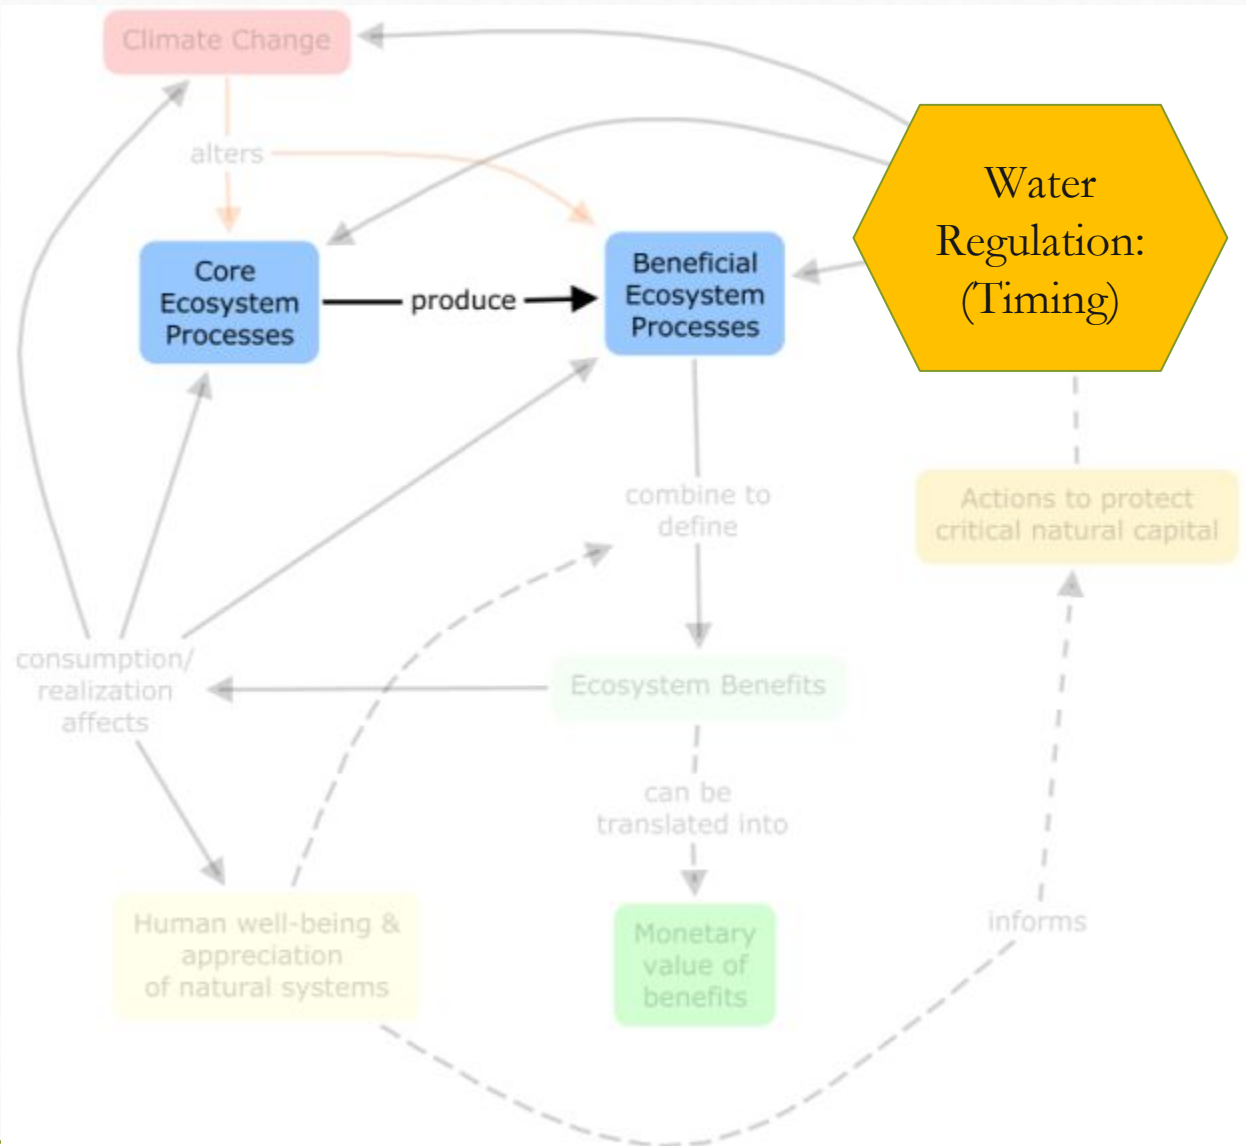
Climate Change

alters

Core Ecosystem Processes

produce

Beneficial Ecosystem Processes

Water Regulation: (Timing)

combine to define

Actions to protect critical natural capital

consumption/ realization affects

Ecosystem Benefits

can be translated into

informs

Human well-being & appreciation of natural systems

Monetary value of benefits